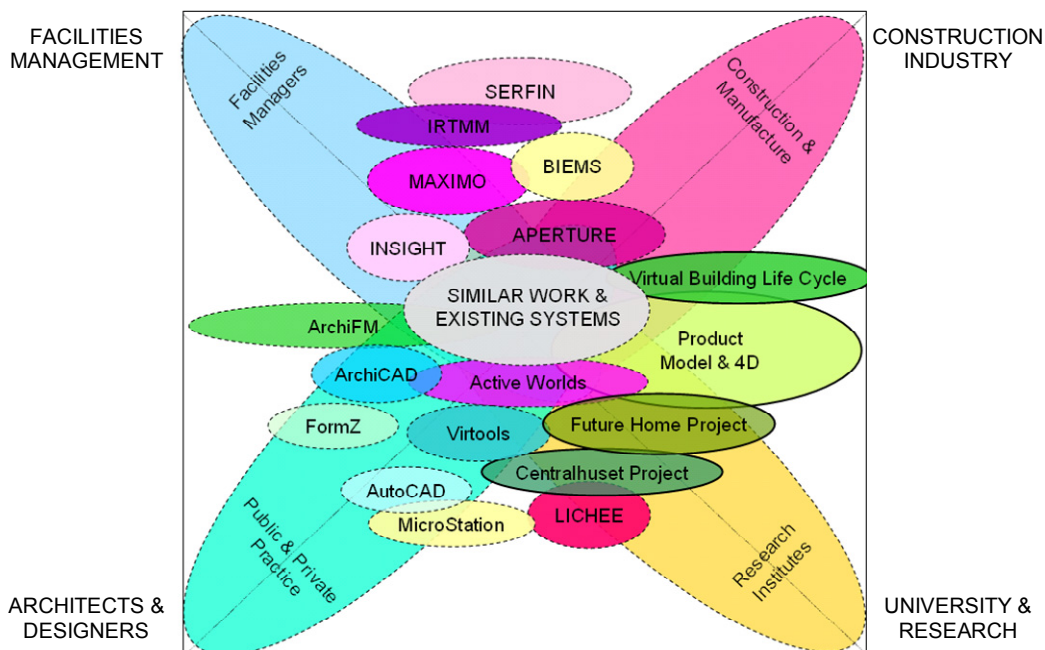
FACILITIES MANAGEMENT

CONSTRUCTION INDUSTRY

Facilities Managers

Construction & Manufacture

SERFIN

IRTMM

BIEMS

MAXIMO

INSIGHT

APERTURE

Virtual Building Life Cycle

SIMILAR WORK & EXISTING SYSTEMS

ArchiFM

Product Model & 4D

ArchiCAD

Active Worlds

FormZ

Virtools

Future Home Project

Centralhuset Project

AutoCAD

MicroStation

LICHEE

Public & Private Practice

Research Institutes

ARCHITECTS & DESIGNERS

UNIVERSITY & RESEARCH